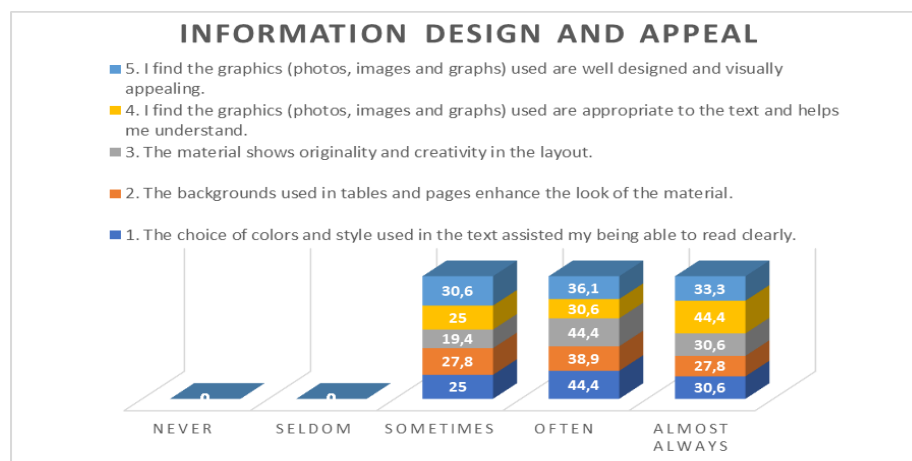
INFORMATION DESIGN AND APPEAL

5. I find the graphics (photos, images and graphs) used are well designed and visually appealing.

4. I find the graphics (photos, images and graphs) used are appropriate to the text and helps me understand.

3. The material shows originality and creativity in the layout.

2. The backgrounds used in tables and pages enhance the look of the material.

1. The choice of colors and style used in the text assisted my being able to read clearly.

0
0
30,6
25
19,4
27,8
25
36,1
30,6
44,4
38,9
44,4
33,3
44,4
30,6
27,8
30,6

NEVER
SELDOM
SOMETIMES
OFTEN
ALMOST ALWAYS